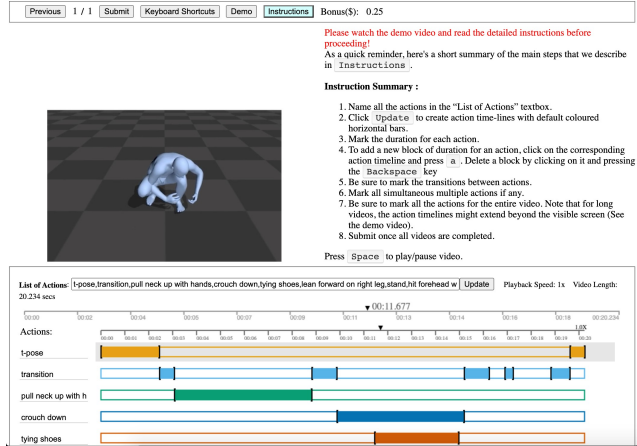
Previous 1 / 1 Submit Keyboard Shortcuts Demo Instructions Bonus($): 0.25

Please watch the demo video and read the detailed instructions before proceeding!

As a quick reminder, here's a short summary of the main steps that we describe in Instructions.

Instruction Summary :

1. Name all the actions in the "List of Actions" textbox.
2. Click Update to create action time-lines with default coloured horizontal bars.
3. Mark the duration for each action.
4. To add a new block of duration for an action, click on the corresponding action timeline and press a. Delete a block by clicking on it and pressing the Backspace key
5. Be sure to mark the transitions between actions.
6. Mark all simultaneous multiple actions if any.
7. Be sure to mark all the actions for the entire video. Note that for long videos, the action timelines might extend beyond the visible screen (See the demo video).
8. Submit once all videos are completed.

Press Space to play/pause video.

List of Actions: t-pose,transition,pull neck up with hands,crouch down,tying shoes,lean forward on right leg,stand,hit forehead w Update Playback Speed: 1x Video Length: 20.234 secs

00:11.677

00:00 00:02 00:04 00:05 00:07 00:09 00:11 00:13 00:14 00:16 00:18 00:20.234

1.0X

00:00 00:01 00:02 00:03 00:04 00:05 00:06 00:07 00:08 00:09 00:10 00:11 00:12 00:13 00:14 00:15 00:16 00:17 00:18 00:19 00:20

Actions:

t-pose

transition

pull neck up with h

crouch down

tying shoes